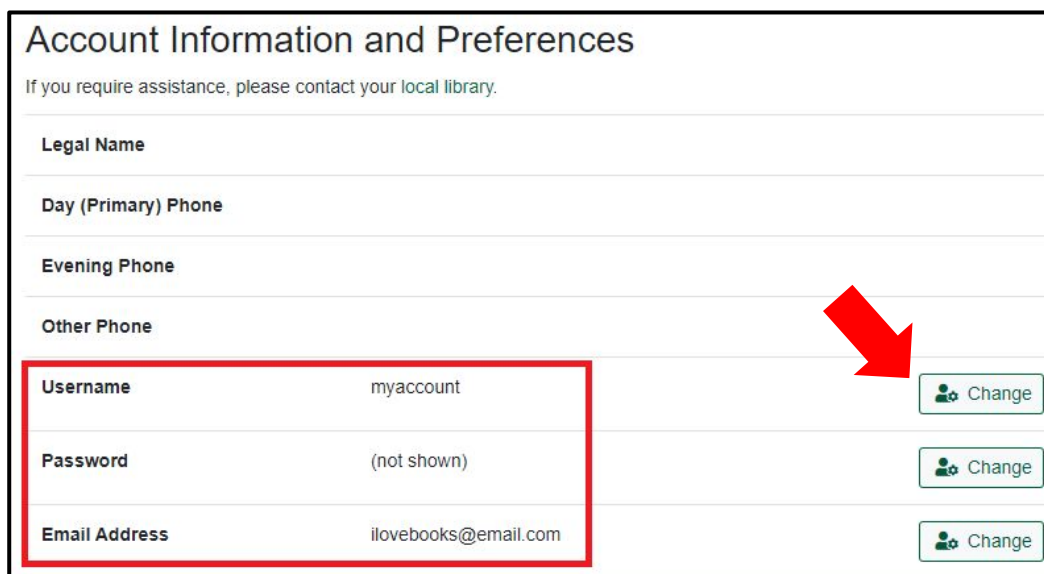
Account Information and Preferences

If you require assistance, please contact your local library.

| | | |
|---|---|---|
| Legal Name | | |
| Day (Primary) Phone | | |
| Evening Phone | | |
| Other Phone | | |
| Username | myaccount | Change |
| Password | (not shown) | Change |
| Email Address | ilovebooks@email.com | Change |